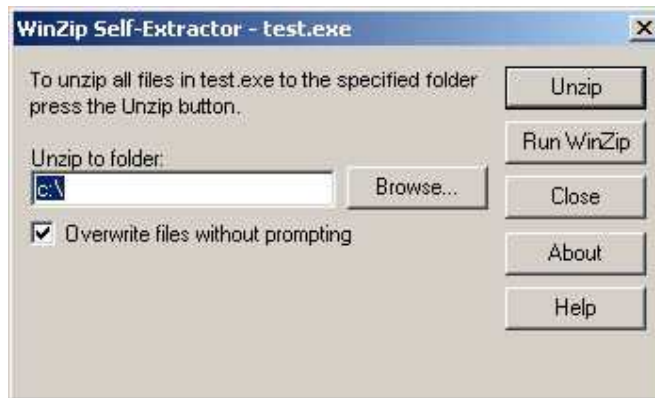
WinZip Self-Extractor - test.exe

X

To unzip all files in test.exe to the specified folder press the Unzip button.

Unzip to folder:

c:\

Browse...

Overwrite files without prompting

Unzip

Run WinZip

Close

About

Help